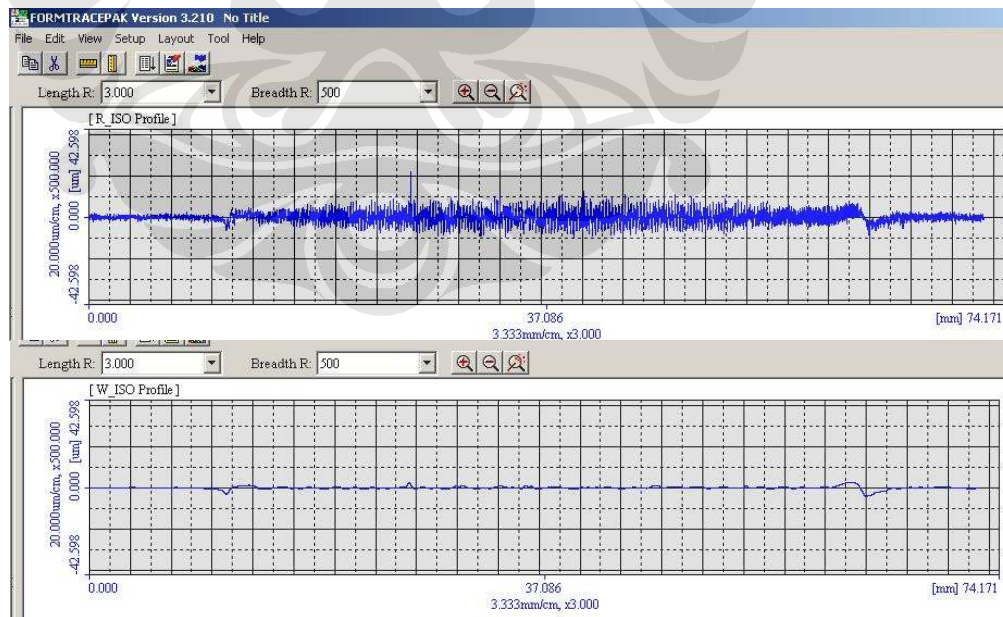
FORMTRACEPAK Version 3.210 No Title
File Edit View Setup Layout Tool Help

Length R: 3.000 Breadth R: 500

[ R_ISO Profile ]
20.000um/cm, x500.000 [um] 42.598
0.000
-42.598
0.000
37.086
3.333mm/cm, x3.000
[mm] 74.171

Length R: 3.000 Breadth R: 500

[ W_ISO Profile ]
20.000um/cm, x500.000 [um] 42.598
0.000
-42.598
0.000
37.086
3.333mm/cm, x3.000
[mm] 74.171